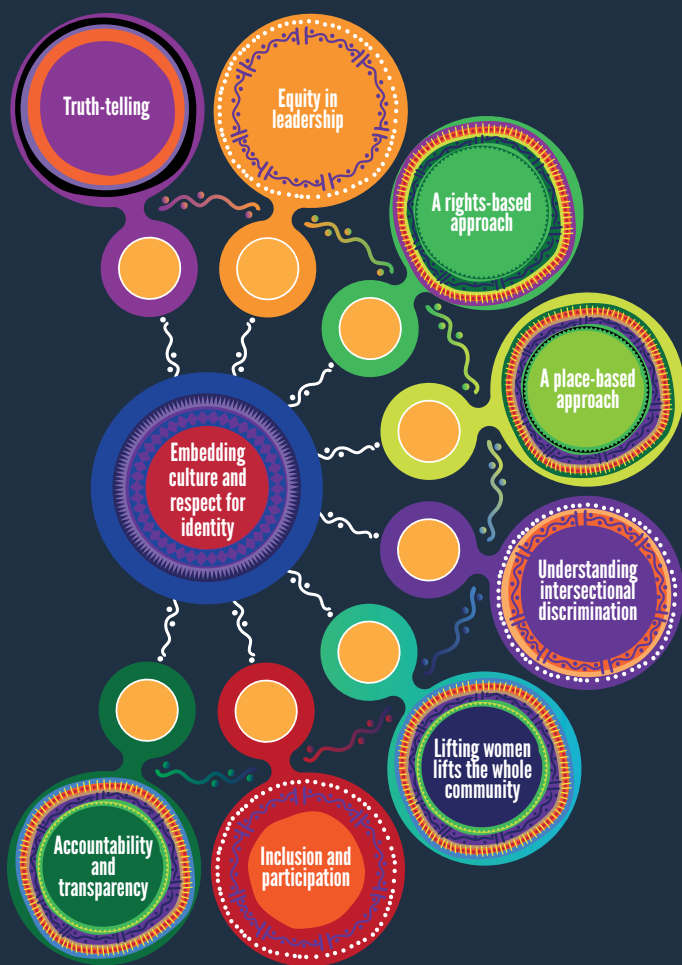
Truth-telling

Equity in leadership

A rights-based approach

A place-based approach

Embedding culture and respect for identity

Understanding intersectional discrimination

Lifting women lifts the whole community

Accountability and transparency

Inclusion and participation